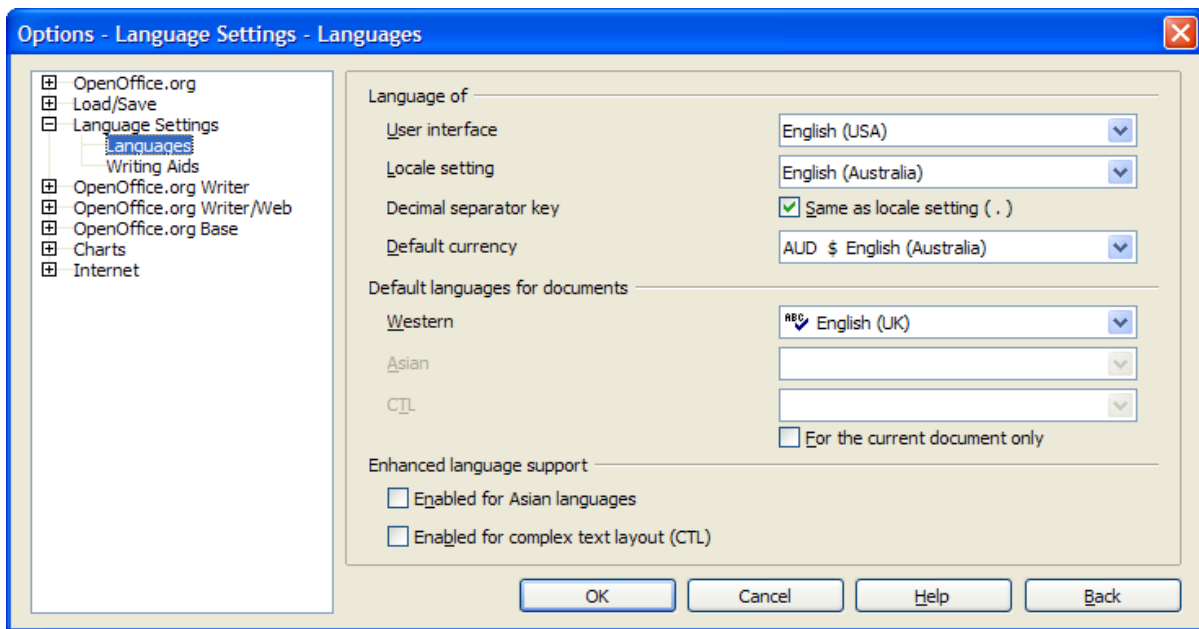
Options - Language Settings - Languages

OpenOffice.org
Load/Save
Language Settings
Languages
Writing Aids
OpenOffice.org Writer
OpenOffice.org Writer/Web
OpenOffice.org Base
Charts
Internet

Language of
User interface
English (USA)
Locale setting
English (Australia)
Decimal separator key
Same as locale setting ( . )
Default currency
AUD $ English (Australia)

Default languages for documents
Western
English (UK)
Asian
CTL
For the current document only

Enhanced language support
Enabled for Asian languages
Enabled for complex text layout (CTL)

OK
Cancel
Help
Back